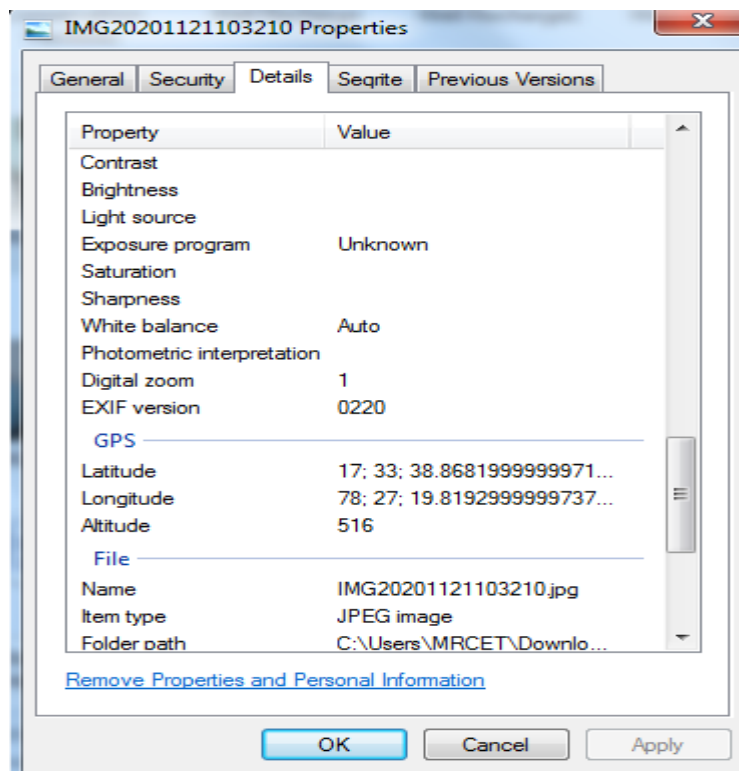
IMG20201121103210 Properties

General | Security | Details | Seqrite | Previous Versions

| Property | Value |
|---|---|
| Contrast | |
| Brightness | |
| Light source | |
| Exposure program | Unknown |
| Saturation | |
| Sharpness | |
| White balance | Auto |
| Photometric interpretation | |
| Digital zoom | 1 |
| EXIF version | 0220 |

GPS

| | |
|---|---|
| Latitude | 17; 33; 38.8681999999971... |
| Longitude | 78; 27; 19.8192999999737... |
| Altitude | 516 |

File

| | |
|---|---|
| Name | IMG20201121103210.jpg |
| Item type | JPEG image |
| Folder path | C:\Users\MRCET\Downlo... |

Remove Properties and Personal Information

OK | Cancel | Apply